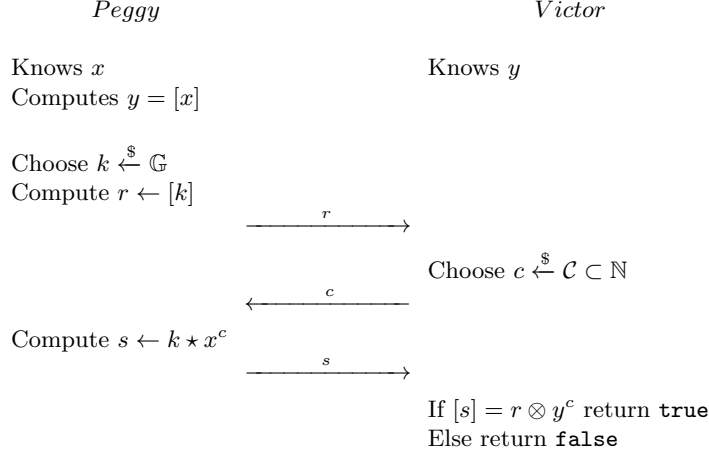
$Peggy$

$Victor$

Knows $x$
Computes $y = [x]$

Knows $y$

Choose $k \xleftarrow{\$} \mathbb{G}$
Compute $r \leftarrow [k]$

$\xrightarrow{r}$

Choose $c \xleftarrow{\$} \mathcal{C} \subset \mathbb{N}$

$\xleftarrow{c}$

Compute $s \leftarrow k \star x^c$

$\xrightarrow{s}$

If $[s] = r \otimes y^c$ return true
Else return false